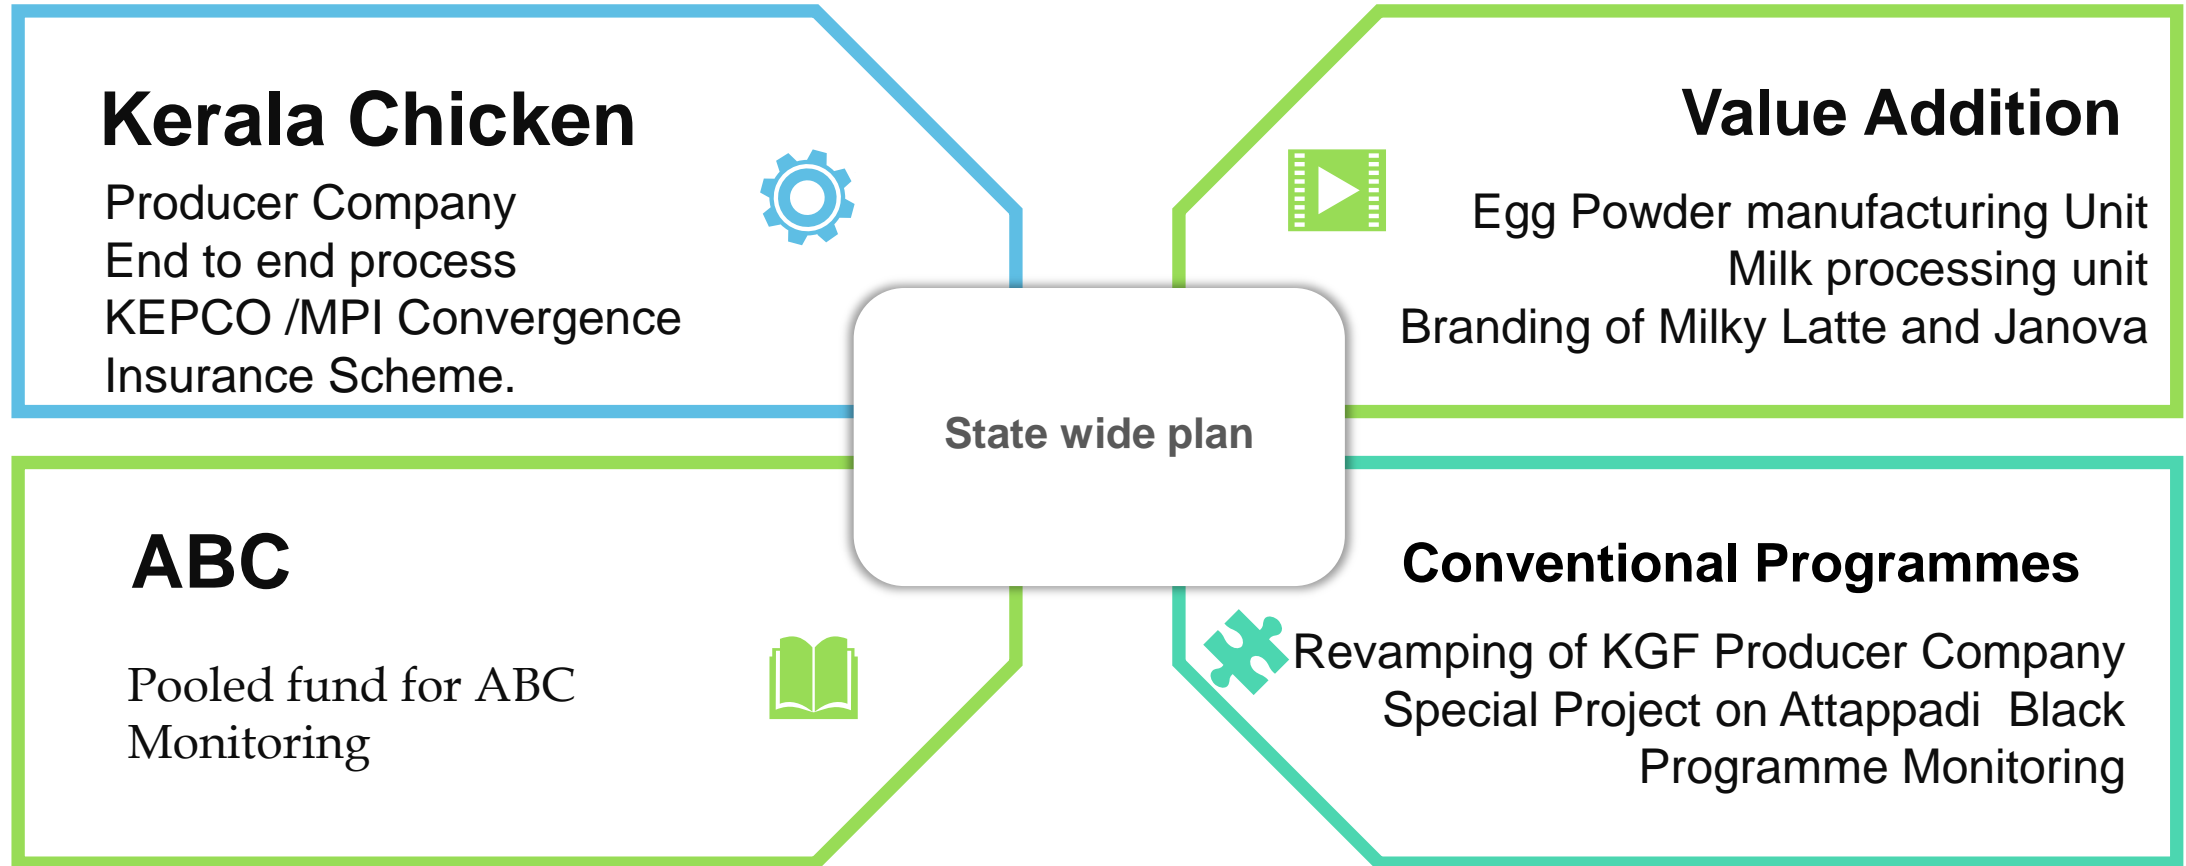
Kerala Chicken

Producer Company
End to end process
KEPCO /MPI Convergence
Insurance Scheme.

Value Addition

Egg Powder manufacturing Unit
Milk processing unit
Branding of Milky Latte and Janova

State wide plan

ABC

Pooled fund for ABC
Monitoring

Conventional Programmes

Revamping of KGF Producer Company
Special Project on Attappadi Black
Programme Monitoring